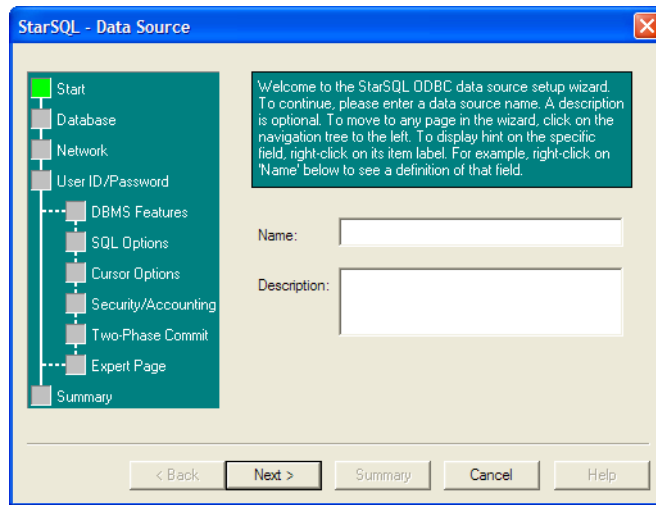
StarSQL - Data Source

Start
Database
Network
User ID/Password
DBMS Features
SQL Options
Cursor Options
Security/Accounting
Two-Phase Commit
Expert Page
Summary

Welcome to the StarSQL ODBC data source setup wizard. To continue, please enter a data source name. A description is optional. To move to any page in the wizard, click on the navigation tree to the left. To display hint on the specific field, right-click on its item label. For example, right-click on 'Name' below to see a definition of that field.

Name:

Description:

< Back
Next >
Summary
Cancel
Help